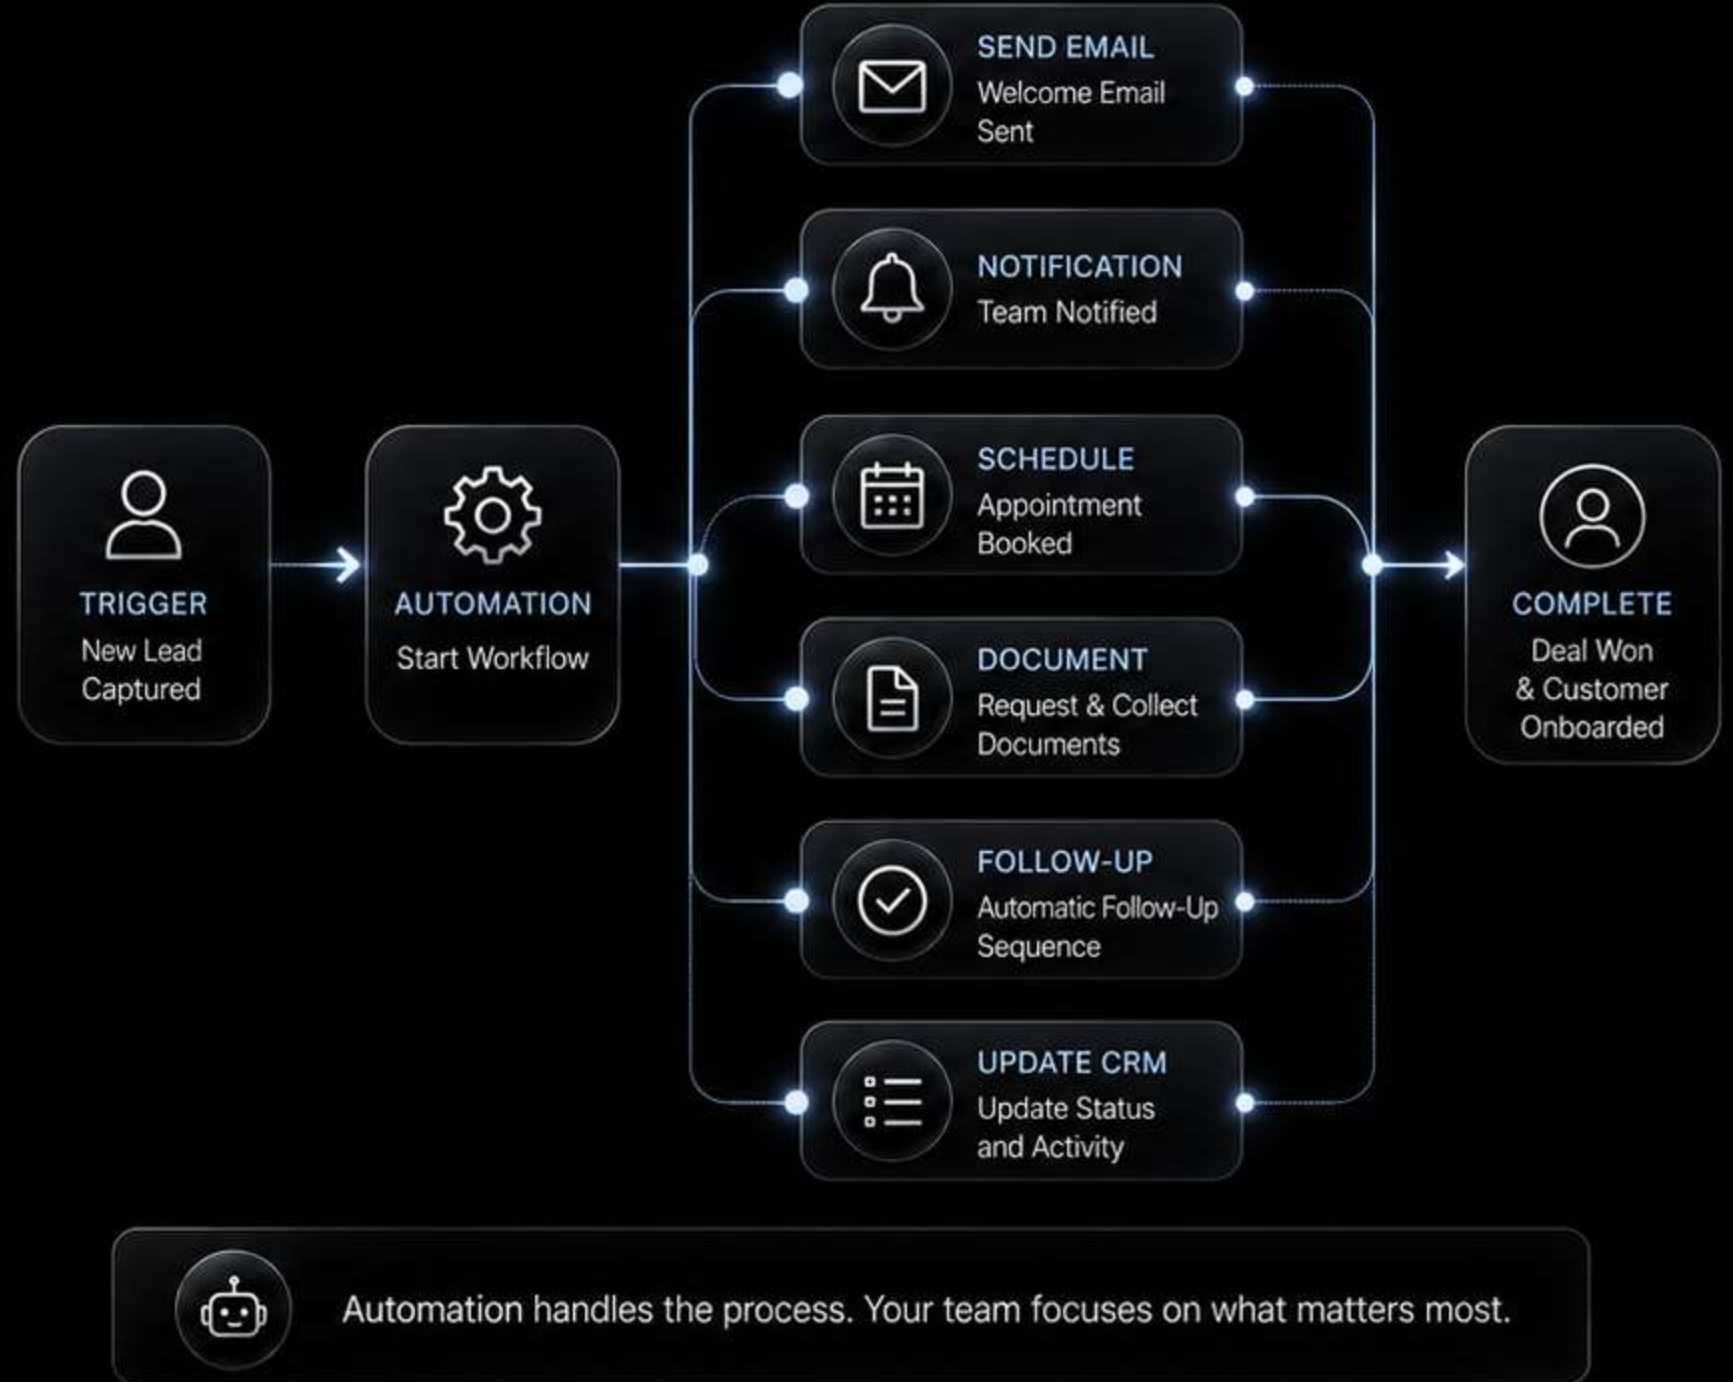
TRIGGER
New Lead Captured

AUTOMATION
Start Workflow

SEND EMAIL
Welcome Email Sent

NOTIFICATION
Team Notified

SCHEDULE
Appointment Booked

DOCUMENT
Request & Collect Documents

FOLLOW-UP
Automatic Follow-Up Sequence

UPDATE CRM
Update Status and Activity

COMPLETE
Deal Won & Customer Onboarded

Automation handles the process. Your team focuses on what matters most.